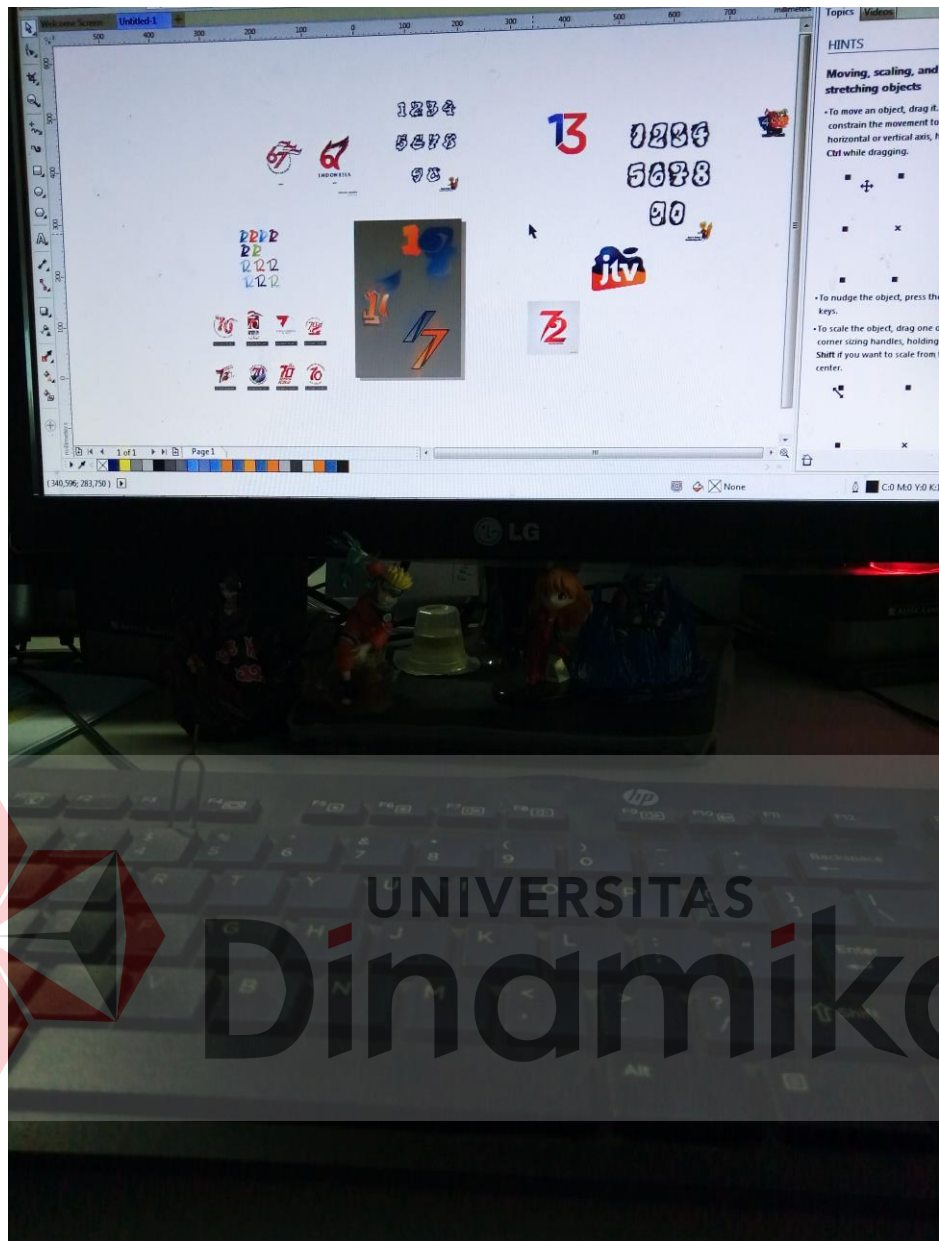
Welcome Screen Untitled-1

500 400 300 200 100 0 100 200 300 400 500 600 700 millimeters

Topics Videos

HINTS

Moving, scaling, and stretching objects

• To move an object, drag it. constrain the movement to horizontal or vertical axis, h Ctrl while dragging.

• To nudge the object, press the keys.

• To scale the object, drag one c corner sizing handles, holding Shift if you want to scale from t center.

1234
5678
90

67
INDONESIA

13

1234
5678
90

jtv

72

1 of 1 Page 1

( 340,596; 283,750 )

None

C:0 M:0 Y:0 K:1

LG

hp

Backspace

Enter

Alt

UNIVERSITAS
Dinamika